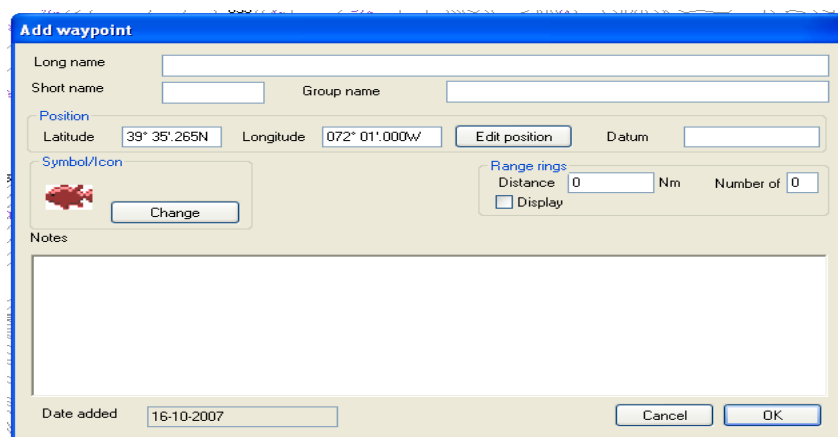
Add waypoint

Long name

Short name

Group name

Position

Latitude 39° 35'.265N

Longitude 072° 01'.000W

Edit position

Datum

Symbol/Icon

Change

Range rings

Distance 0 Nm

Number of 0

Display

Notes

Date added 16-10-2007

Cancel

OK